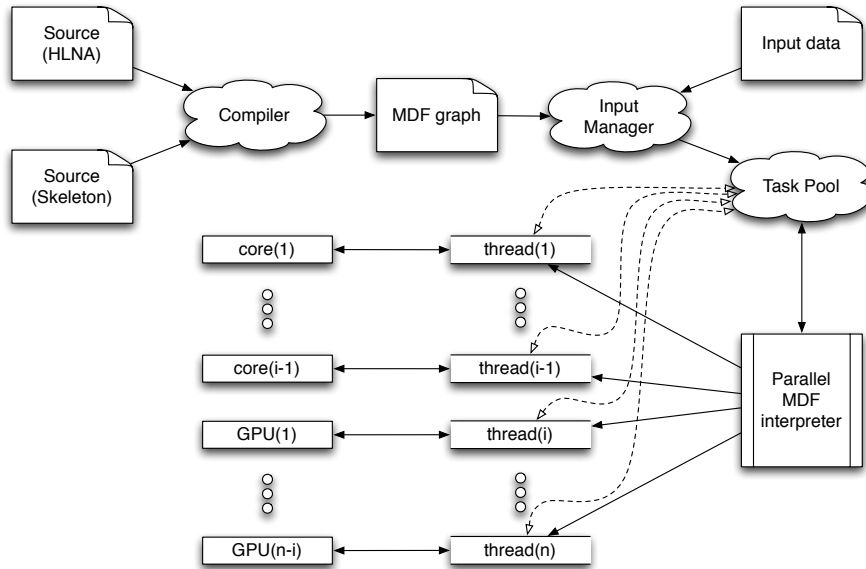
Source (HLNA)

Source (Skeleton)

Compiler

MDF graph

Input Manager

Input data

Task Pool

core(1)

thread(1)

core(i-1)

thread(i-1)

GPU(1)

thread(i)

GPU(n-i)

thread(n)

Parallel MDF interpreter